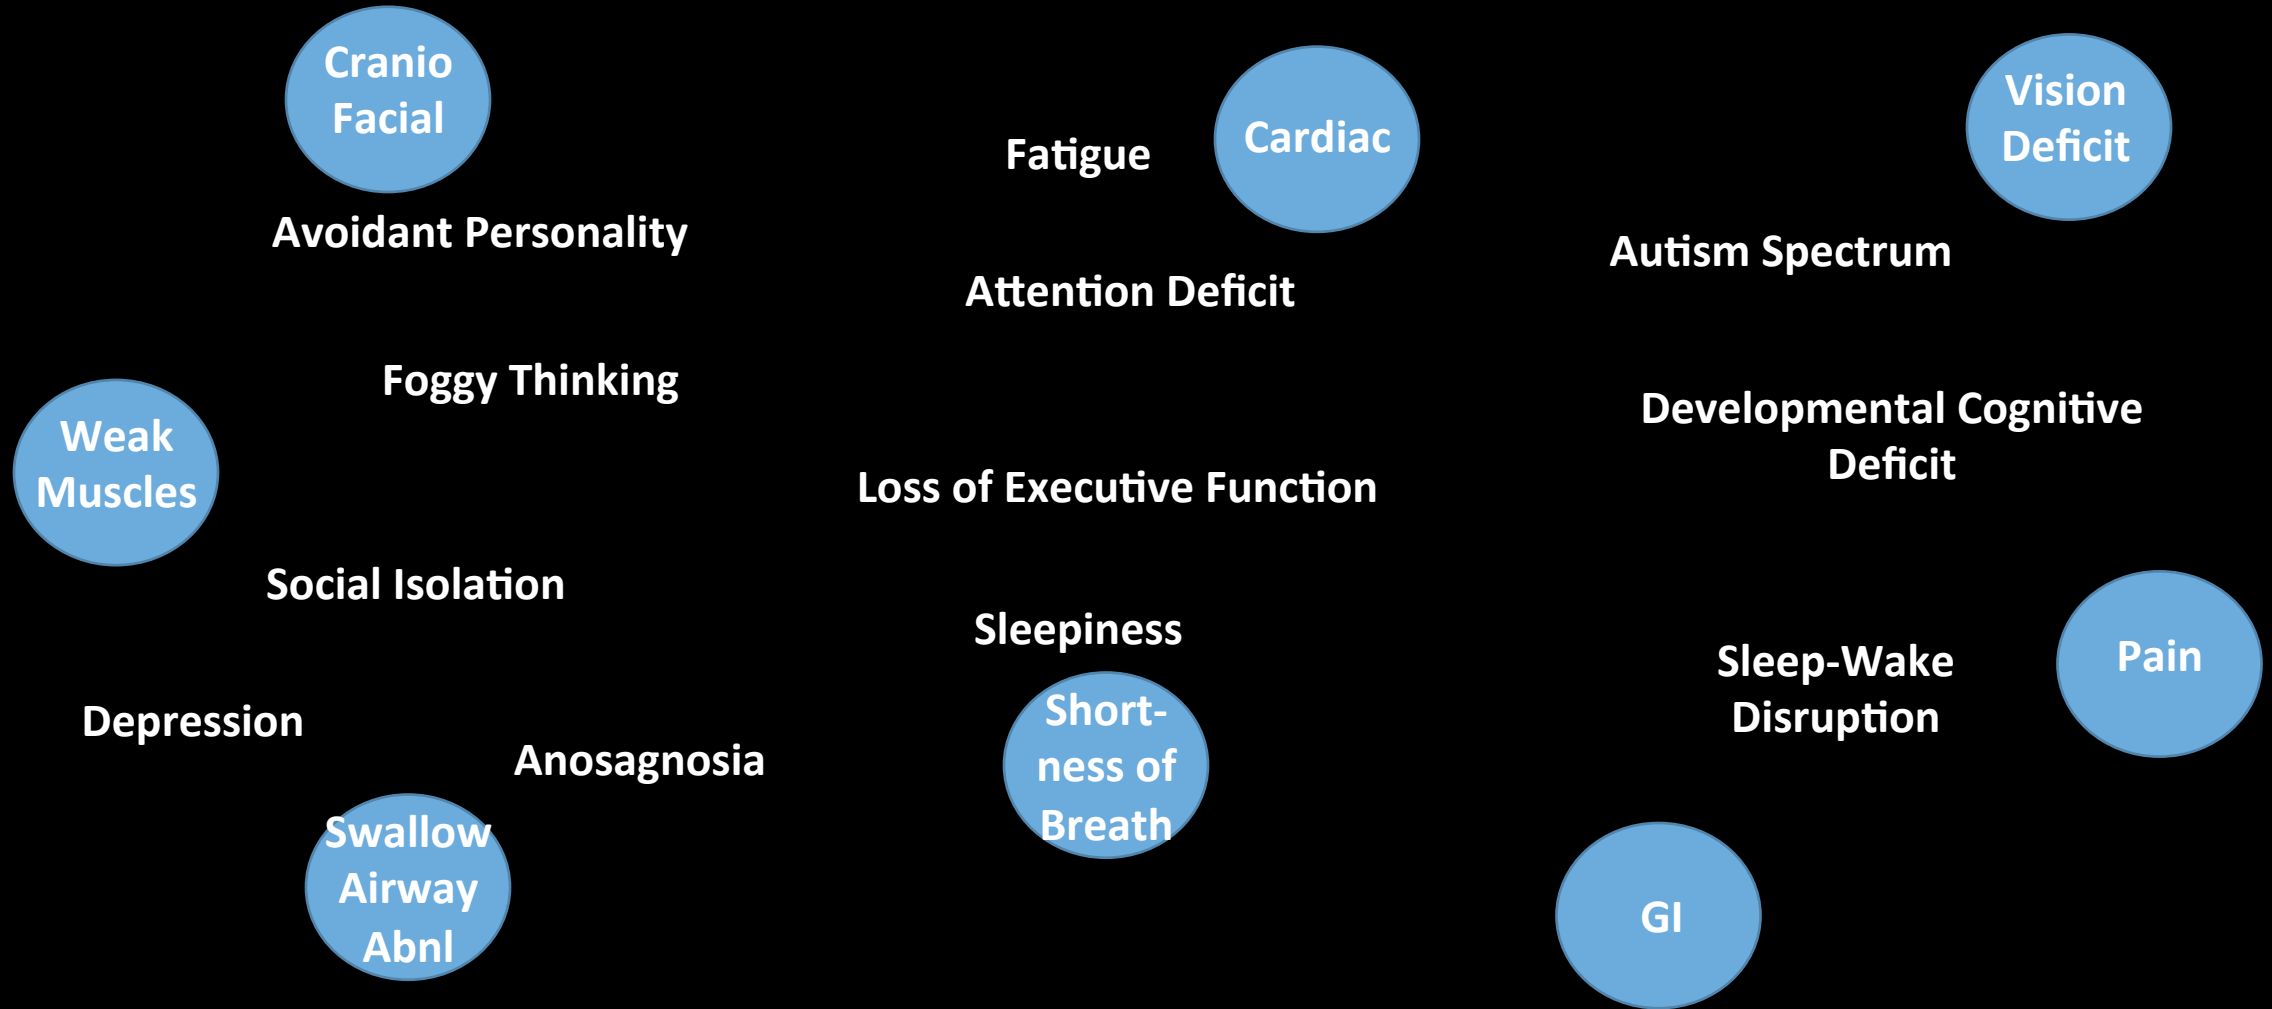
Cranio Facial

Fatigue

Cardiac

Vision Deficit

Avoidant Personality

Autism Spectrum

Attention Deficit

Foggy Thinking

Weak Muscles

Developmental Cognitive Deficit

Loss of Executive Function

Social Isolation

Sleepiness

Sleep-Wake Disruption

Pain

Depression

Anosagnosia

Short-ness of Breath

Swallow Airway Abnl

GI